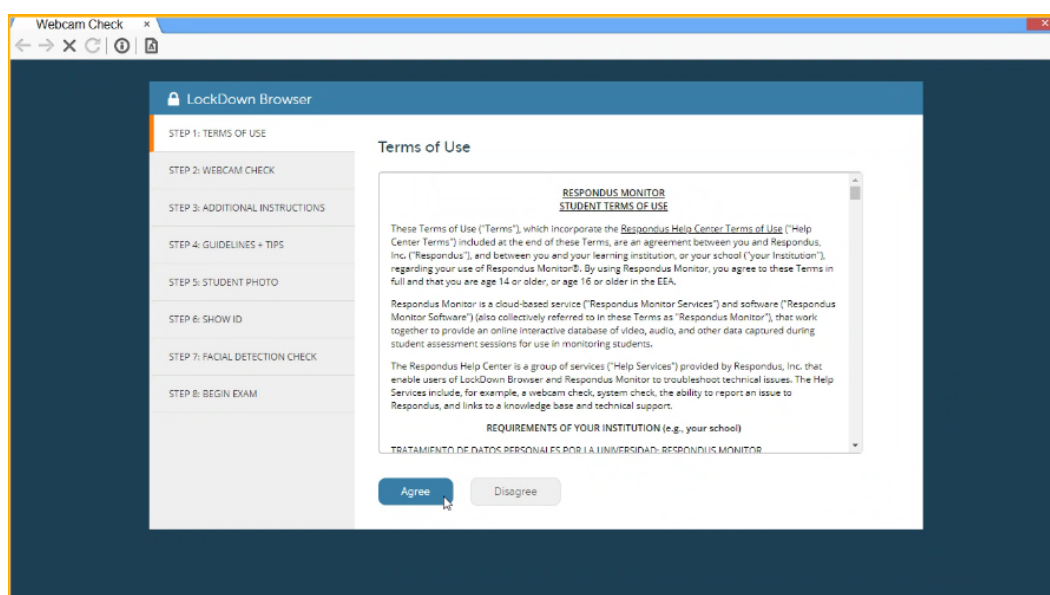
Webcam Check ×

LockDown Browser

STEP 1: TERMS OF USE

STEP 2: WEBCAM CHECK

STEP 3: ADDITIONAL INSTRUCTIONS

STEP 4: GUIDELINES + TIPS

STEP 5: STUDENT PHOTO

STEP 6: SHOW ID

STEP 7: FACIAL DETECTION CHECK

STEP 8: BEGIN EXAM

Terms of Use

RESPONDUS MONITOR
STUDENT TERMS OF USE

These Terms of Use ("Terms"), which incorporate the Respondus Help Center Terms of Use ("Help Center Terms") included at the end of these Terms, are an agreement between you and Respondus, Inc. ("Respondus"), and between you and your learning institution, or your school ("your Institution"), regarding your use of Respondus Monitor®. By using Respondus Monitor, you agree to these Terms in full and that you are age 14 or older, or age 16 or older in the EEA.

Respondus Monitor is a cloud-based service ("Respondus Monitor Services") and software ("Respondus Monitor Software") (also collectively referred to in these Terms as "Respondus Monitor"), that work together to provide an online interactive database of video, audio, and other data captured during student assessment sessions for use in monitoring students.

The Respondus Help Center is a group of services ("Help Services") provided by Respondus, Inc. that enable users of LockDown Browser and Respondus Monitor to troubleshoot technical issues. The Help Services include, for example, a webcam check, system check, the ability to report an issue to Respondus, and links to a knowledge base and technical support.

REQUIREMENTS OF YOUR INSTITUTION (e.g., your school)

TRATAMIENTO DE DATOS PERSONALES POR LA UNIVERSIDAD: RESPONDUS MONITOR

Agree

Disagree